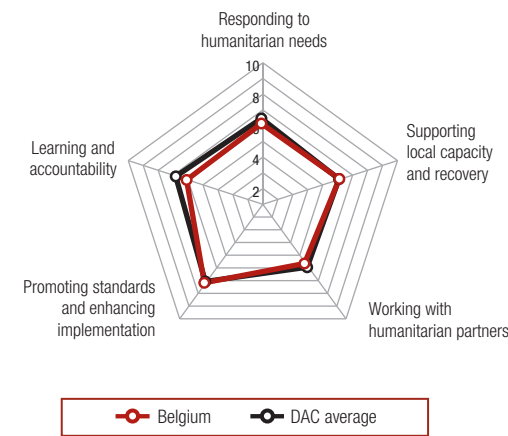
Responding to humanitarian needs

10
8
6
4
2

Supporting local capacity and recovery

Working with humanitarian partners

Promoting standards and enhancing implementation

Learning and accountability

Belgium
DAC average